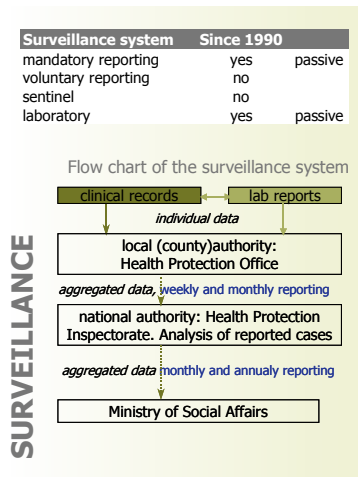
| Surveillance system | Since 1990 | |
|---|---|---|
| mandatory reporting | yes | passive |
| voluntary reporting | no | |
| sentinel | no | |
| laboratory | yes | passive |

SURVEILLANCE

Flow chart of the surveillance system

clinical records

lab reports

individual data

local (county)authority: Health Protection Office

aggregated data, weekly and monthly reporting

national authority: Health Protection Inspectorate. Analysis of reported cases

aggregated data monthly and annualy reporting

Ministry of Social Affairs